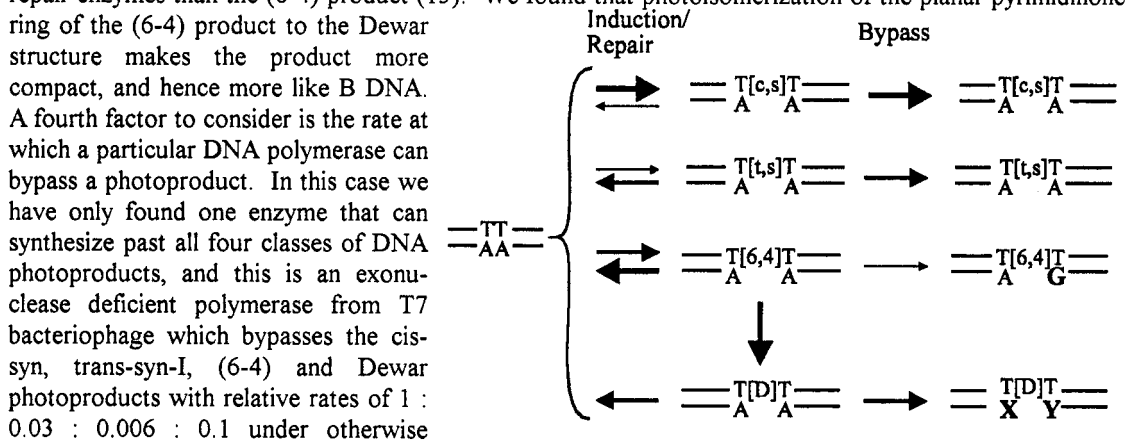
repair enzymes than the (6-4) product (15). We found that photoisomerization of the planar pyrimidinone ring of the (6-4) product to the Dewar structure makes the product more compact, and hence more like B DNA. A fourth factor to consider is the rate at which a particular DNA polymerase can bypass a photoproduct. In this case we have only found one enzyme that can synthesize past all four classes of DNA photoproducts, and this is an exonuclease deficient polymerase from T7 bacteriophage which bypasses the cis-syn, trans-syn-I, (6-4) and Dewar photoproducts with relative rates of 1 : 0.03 : 0.006 : 0.1 under otherwise

Induction/ Repair

Bypass

TT
AA

T[c,s]T
A A

T[c,s]T
A A

T[t,s]T
A A

T[t,s]T
A A

T[6,4]T
A A

T[6,4]T
A G

T[D]T
A A

T[D]T
X Y